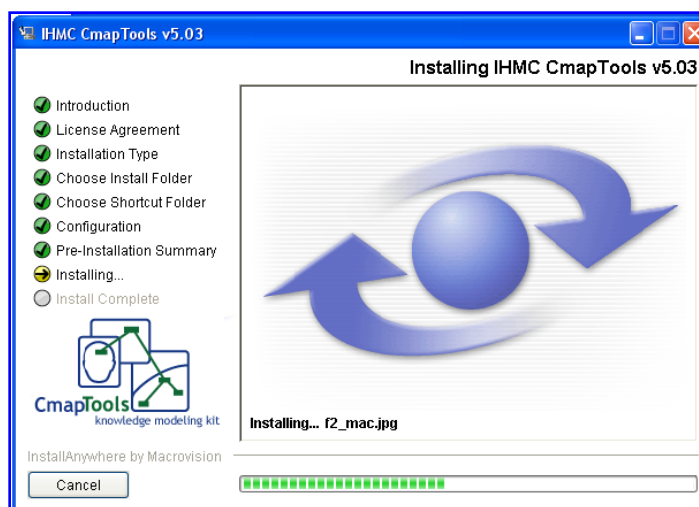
IHMC CmapTools v5.03

Installing IHMC CmapTools v5.03

Introduction
License Agreement
Installation Type
Choose Install Folder
Choose Shortcut Folder
Configuration
Pre-Installation Summary
Installing...
Install Complete

CmapTools
knowledge modeling kit

Installing... f2_mac.jpg

InstallAnywhere by Macrovision

Cancel